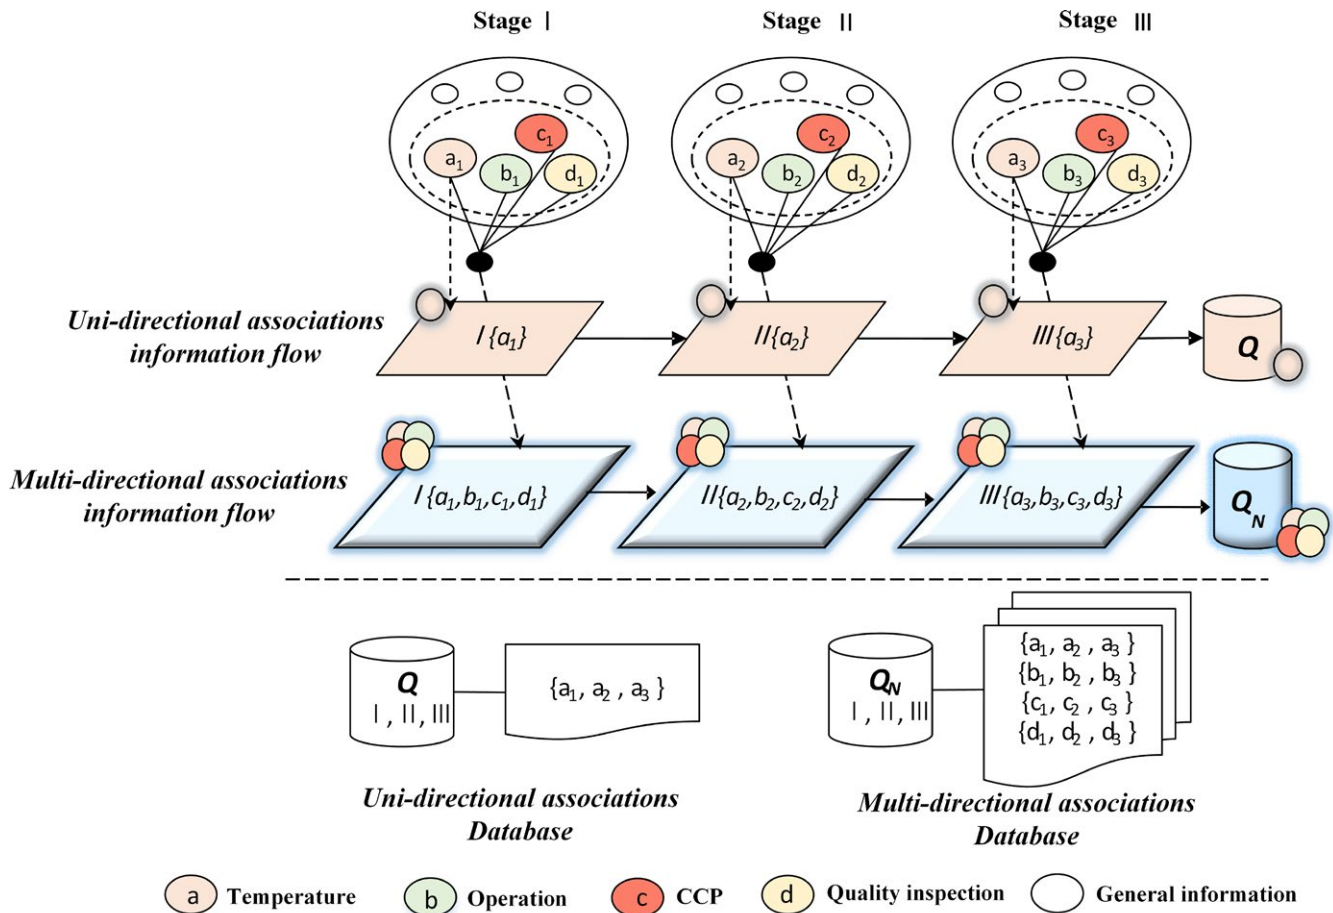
Stage I

Stage II

Stage III

$a_1$ $c_1$ $b_1$ $d_1$

$a_2$ $c_2$ $b_2$ $d_2$

$a_3$ $c_3$ $b_3$ $d_3$

Uni-directional associations information flow

$I\{a_1\}$

$II\{a_2\}$

$III\{a_3\}$

$Q$

Multi-directional associations information flow

$I\{a_1,b_1,c_1,d_1\}$

$II\{a_2,b_2,c_2,d_2\}$

$III\{a_3,b_3,c_3,d_3\}$

$Q_N$

$Q$
I , II, III

$\{a_1, a_2, a_3\}$

Uni-directional associations Database

$Q_N$
I , II, III

$\{a_1, a_2, a_3\}$
$\{b_1, b_2, b_3\}$
$\{c_1, c_2, c_3\}$
$\{d_1, d_2, d_3\}$

Multi-directional associations Database

a Temperature b Operation c CCP d Quality inspection General information